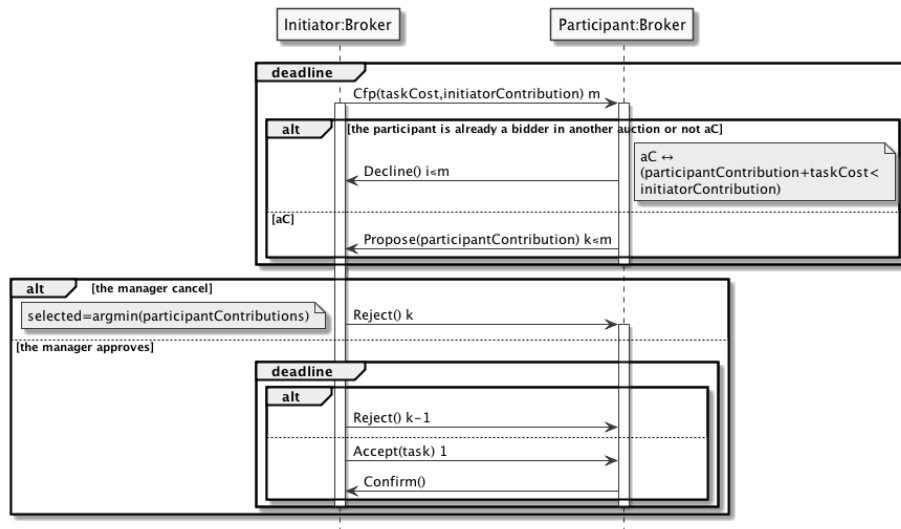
Initiator:Broker

Participant:Broker

deadline

Cfp(taskCost,initiatorContribution) m

alt

[the participant is already a bidder in another auction or not aC]

aC $\leftrightarrow$ (participantContribution+taskCost< initiatorContribution)

Decline() i≤m

[aC]

Propose(participantContribution) k≤m

alt

[the manager cancel]

selected=argmin(participantContributions)

Reject() k

[the manager approves]

deadline

alt

Reject() k-1

Accept(task) 1

Confirm()